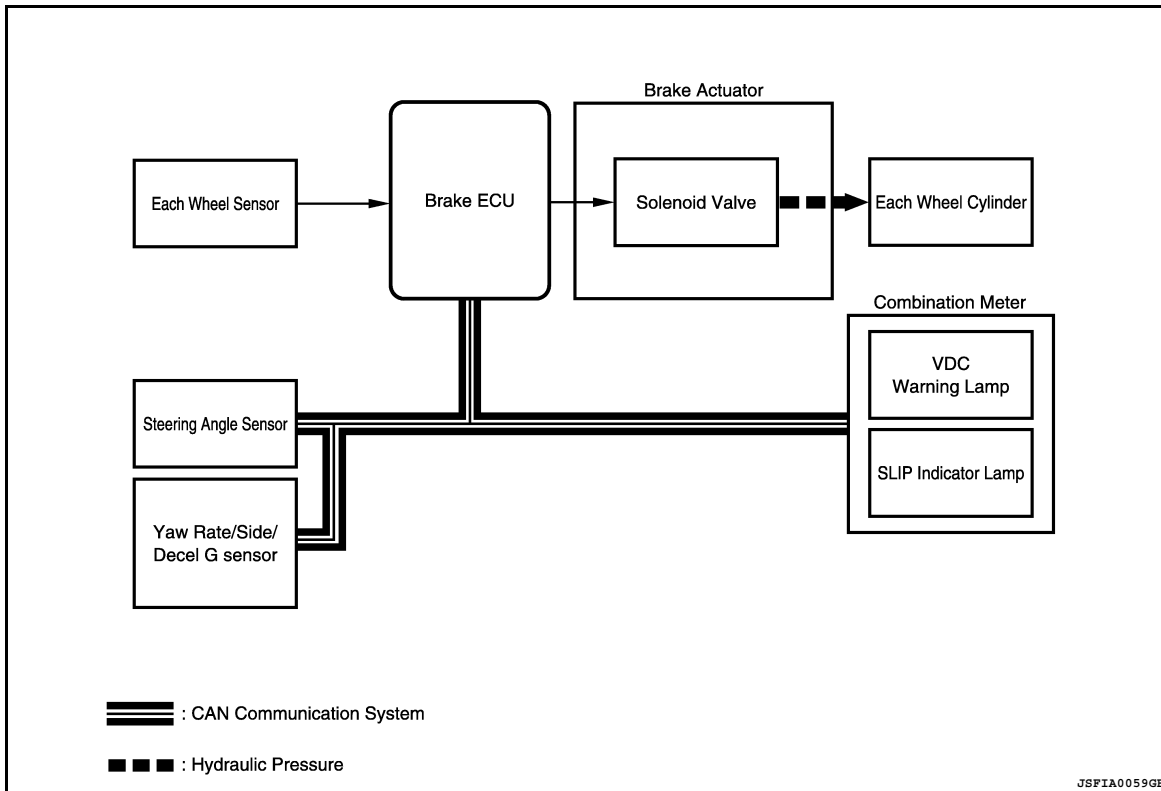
Brake Actuator

Each Wheel Sensor

Brake ECU

Solenoid Valve

Each Wheel Cylinder

Combination Meter

VDC Warning Lamp

Steering Angle Sensor

SLIP Indicator Lamp

Yaw Rate/Side/ Decel G sensor

: CAN Communication System

: Hydraulic Pressure

JSFIA0059GB